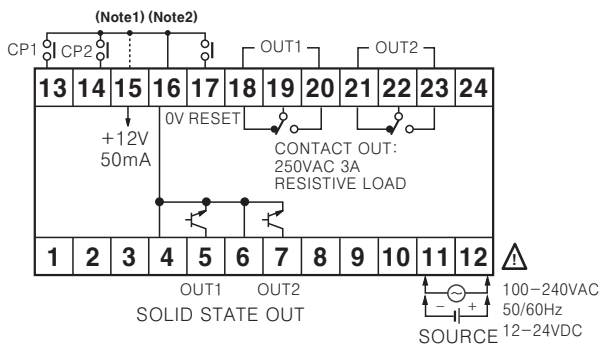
(Note1) (Note2)

CP1 CP2

OUT1 OUT2

13 14 15 16 17 18 19 20 21 22 23 24

+12V 50mA

0V RESET

CONTACT OUT: 250VAC 3A RESISTIVE LOAD

1 2 3 4 5 6 7 8 9 10 11 12

OUT1 OUT2

SOLID STATE OUT

– +

100–240VAC 50/60Hz

SOURCE 12–24VDC